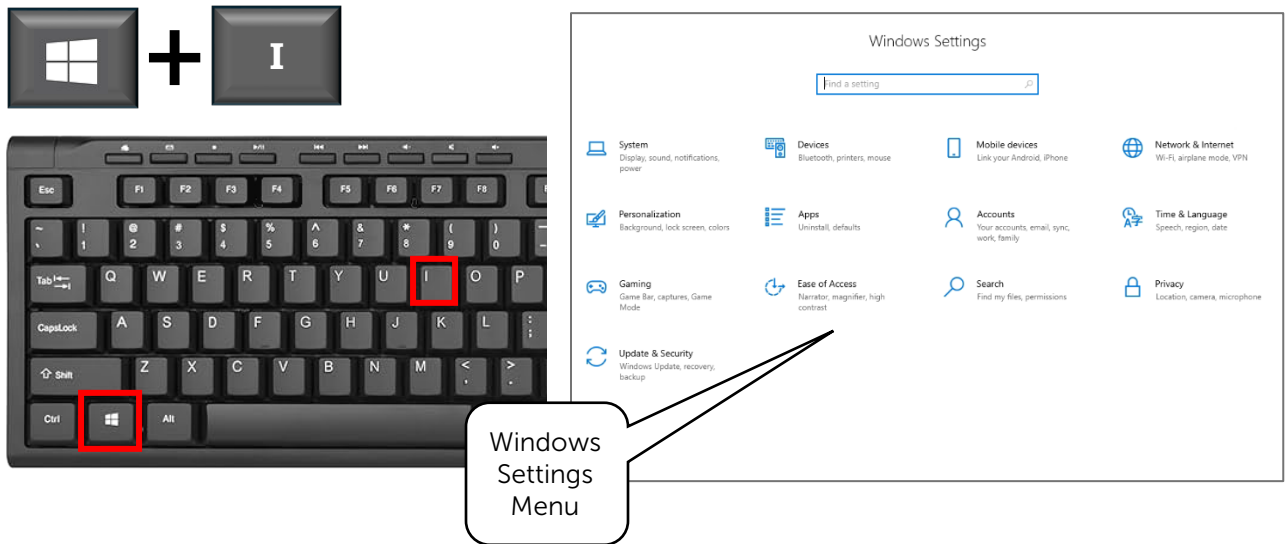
+ I

Esc F1 F2 F3 F4 F5 F6 F7 F8

~ ` ! 1 @ 2 # 3 $ 4 % 5 ^ 6 & 7 * 8 ( 9 ) 0

Tab Q W E R T Y U I O P

CapsLock A S D F G H J K L

Shift Z X C V B N M < , > .

Ctrl Alt

Windows Settings

Find a setting

System
Display, sound, notifications, power

Devices
Bluetooth, printers, mouse

Mobile devices
Link your Android, iPhone

Network & Internet
Wi-Fi, airplane mode, VPN

Personalization
Background, lock screen, colors

Apps
Uninstall, defaults

Accounts
Your accounts, email, sync, work, family

Time & Language
Speech, region, date

Gaming
Game Bar, captures, Game Mode

Ease of Access
Narrator, magnifier, high contrast

Search
Find my files, permissions

Privacy
Location, camera, microphone

Update & Security
Windows Update, recovery, backup

Windows Settings Menu